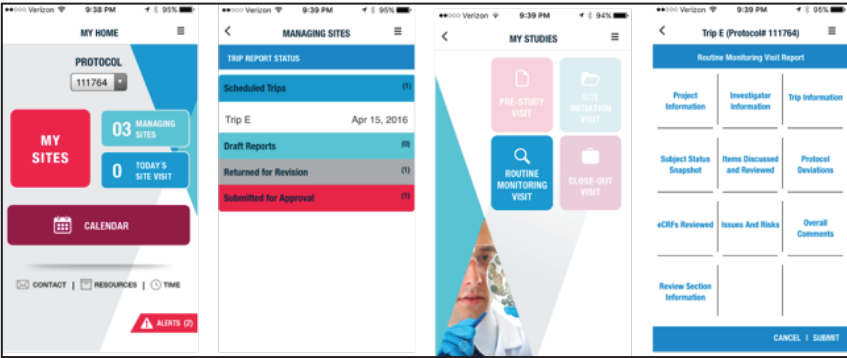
●●○○○ Verizon 9:38 PM 95%
MY HOME
PROTOCOL
111764
MY SITES
03 MANAGING SITES
0 TODAY'S SITE VISIT
CALENDAR
CONTACT | RESOURCES | TIME
ALERTS (2)

●●○○○ Verizon 9:39 PM 95%
MANAGING SITES
TRIP REPORT STATUS
Scheduled Trips (1)
Trip E Apr 15, 2016
Draft Reports (0)
Returned for Revision (1)
Submitted for Approval (1)

●●○○○ Verizon 9:39 PM 94%
MY STUDIES
PRE-STUDY VISIT
SITE INITIATION VISIT
ROUTINE MONITORING VISIT
CLOSE-OUT VISIT

●●○○○ Verizon 9:39 PM 95%
Trip E (Protocol# 111764)
Routine Monitoring Visit Report
Project Information
Investigator Information
Trip Information
Subject Status Snapshot
Items Discussed and Reviewed
Protocol Deviations
eCRFs Reviewed
Issues And Risks
Overall Comments
Review Section Information
CANCEL | SUBMIT